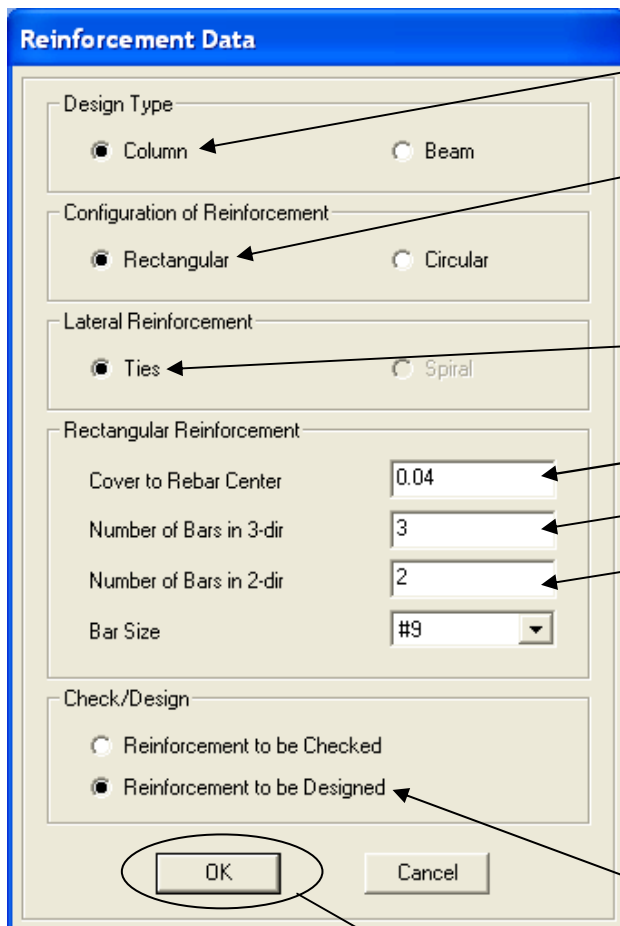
Reinforcement Data

Design Type

Column

Beam

Configuration of Reinforcement

Rectangular

Circular

Lateral Reinforcement

Ties

Spiral

Rectangular Reinforcement

Cover to Rebar Center 0.04

Number of Bars in 3-dir 3

Number of Bars in 2-dir 2

Bar Size #9

Check/Design

Reinforcement to be Checked

Reinforcement to be Designed

OK

Cancel